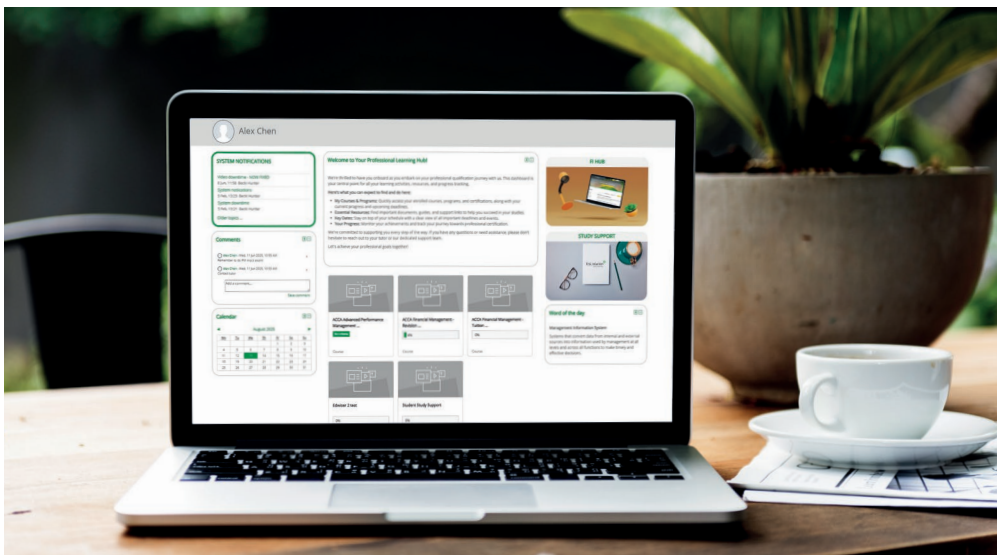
Alex Chen

SYSTEM NOTIFICATIONS

Comments

Calendar

August 2025

Welcome to Your Professional Learning Hub!

Let's achieve your professional goals together!

IT Hub

STUDY SUPPORT

Word of the day

Management Information System

ACCA Advanced Performance Management ...

ACCA Financial Management - Revision ...

ACCA Financial Management - Tuition ...

Edexcel 3 test

Student Study Support